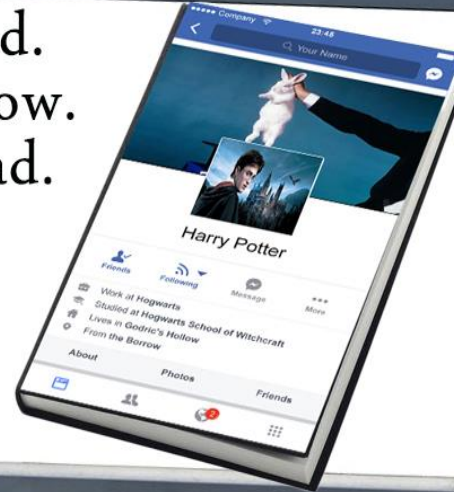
d.
ow.
nd.

••••• Company
23:45
Your Name

Harry Potter

Friends
Following
Message
More

Work at Hogwarts
Studied at Hogwarts School of Witchcraft
Lives in Godric's Hollow
From the Borrow

About
Photos
Friends

2